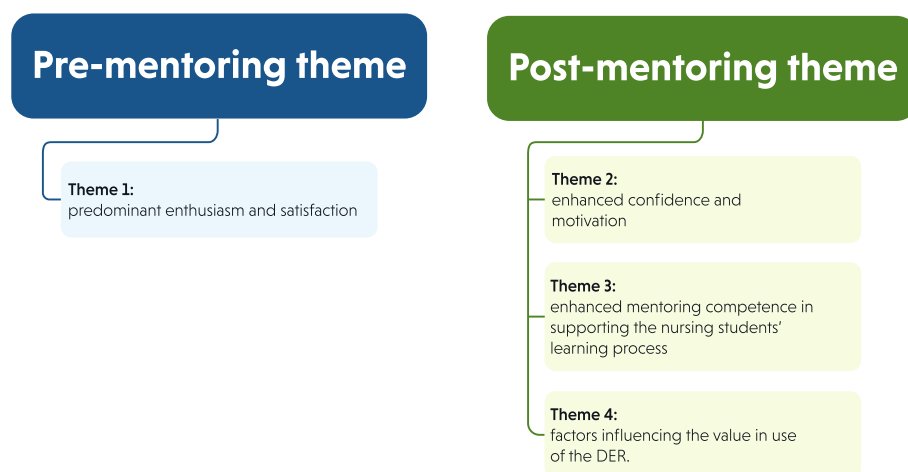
Pre-mentoring theme

Theme 1:
predominant enthusiasm and satisfaction

Post-mentoring theme

Theme 2:
enhanced confidence and motivation

Theme 3:
enhanced mentoring competence in supporting the nursing students' learning process

Theme 4:
factors influencing the value in use of the DER.